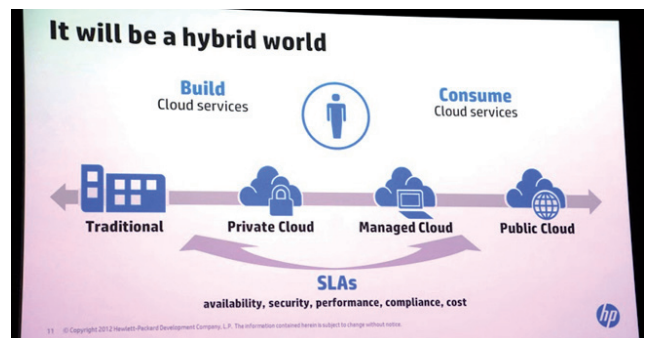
It will be a hybrid world

Build
Cloud services

Consume
Cloud services

Traditional

Private Cloud

Managed Cloud

Public Cloud

SLAs
availability, security, performance, compliance, cost

11 © Copyright 2012 Hewlett-Packard Development Company, L.P. The information contained herein is subject to change without notice.

hp